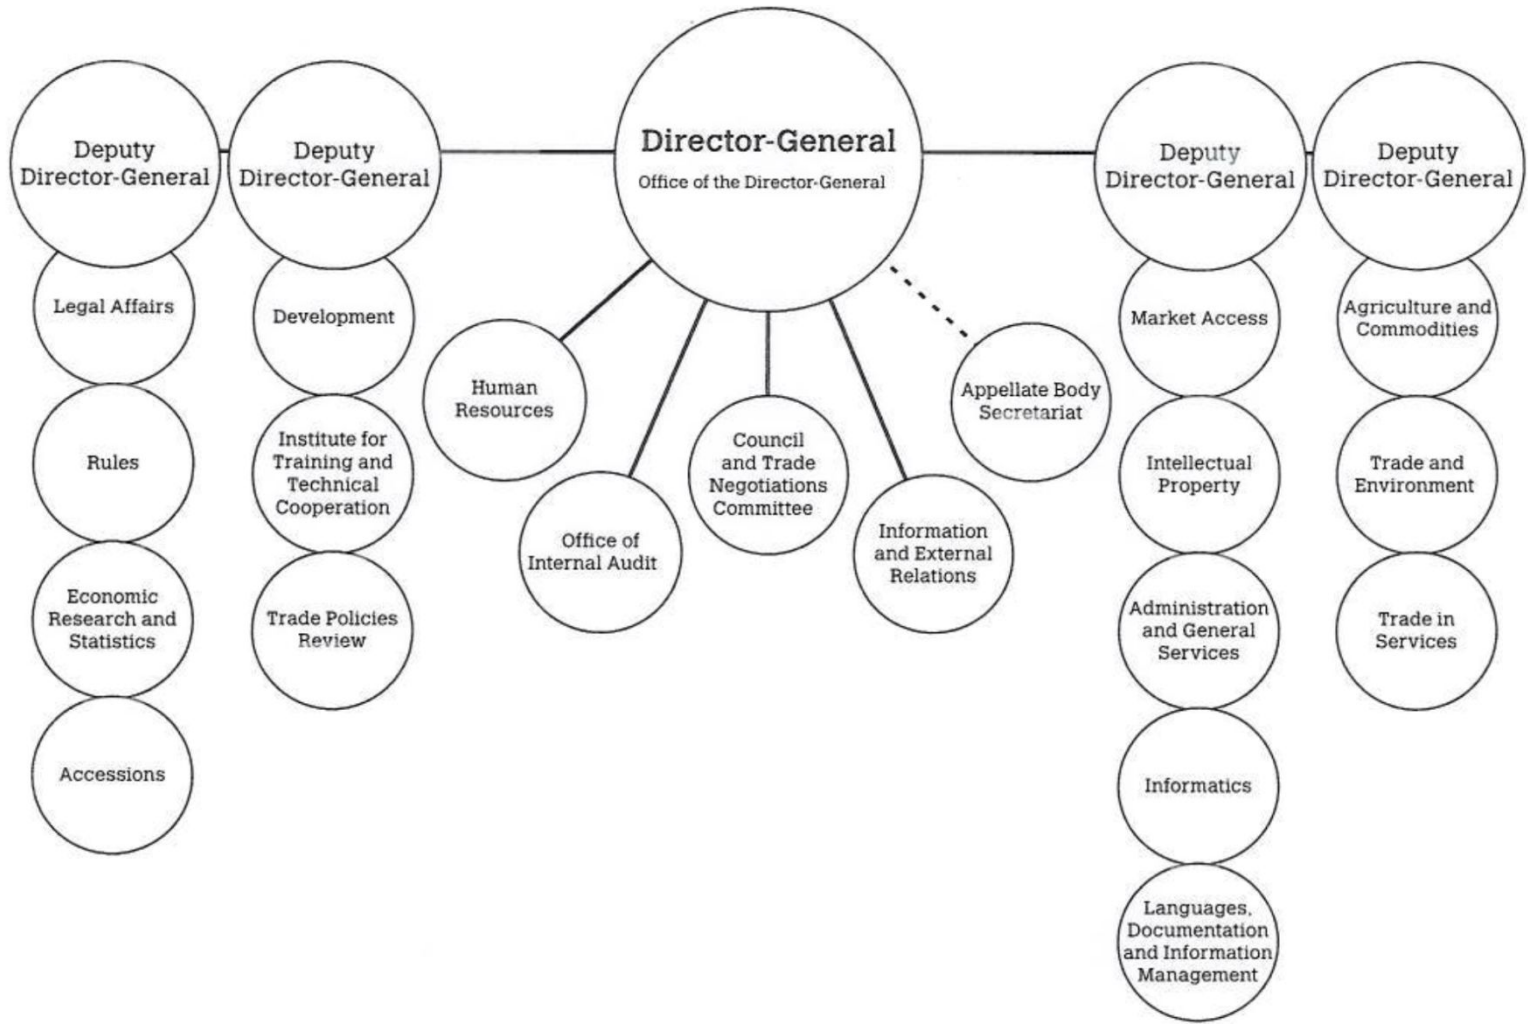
Director-General
Office of the Director-General

Deputy Director-General

Legal Affairs

Rules

Economic Research and Statistics

Accessions

Deputy Director-General

Development

Institute for Training and Technical Cooperation

Trade Policies Review

Human Resources

Office of Internal Audit

Council and Trade Negotiations Committee

Information and External Relations

Appellate Body Secretariat

Deputy Director-General

Market Access

Intellectual Property

Administration and General Services

Informatics

Languages, Documentation and Information Management

Deputy Director-General

Agriculture and Commodities

Trade and Environment

Trade in Services